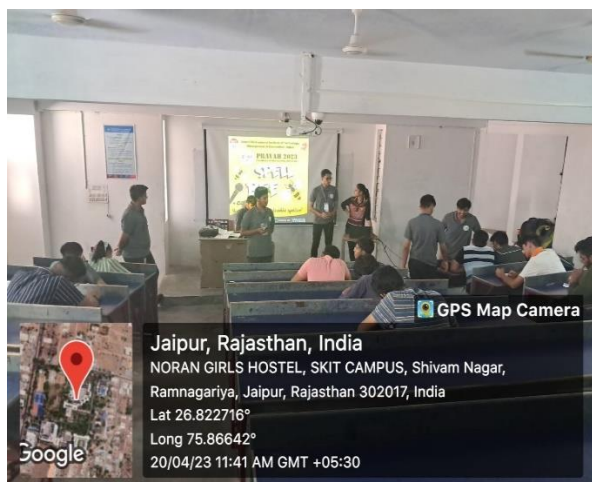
PRAYAS 2023

SPELL

GPS Map Camera

Jaipur, Rajasthan, India

NORAN GIRLS HOSTEL, SKIT CAMPUS, Shivam Nagar, Ramnagariya, Jaipur, Rajasthan 302017, India

Lat 26.822716°

Long 75.86642°

20/04/23 11:41 AM GMT +05:30

Google